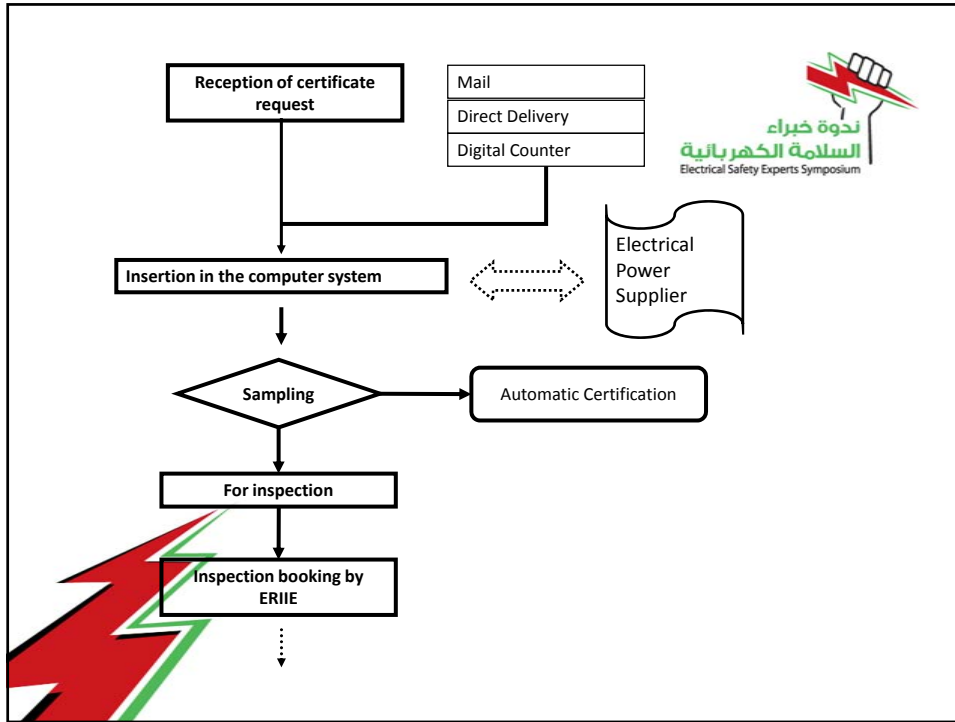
Reception of certificate request

Mail

Direct Delivery

Digital Counter

ندوة خبراء السلامة الكهربائية

Electrical Safety Experts Symposium

Insertion in the computer system

Electrical Power Supplier

Sampling

Automatic Certification

For inspection

Inspection booking by ERIIE